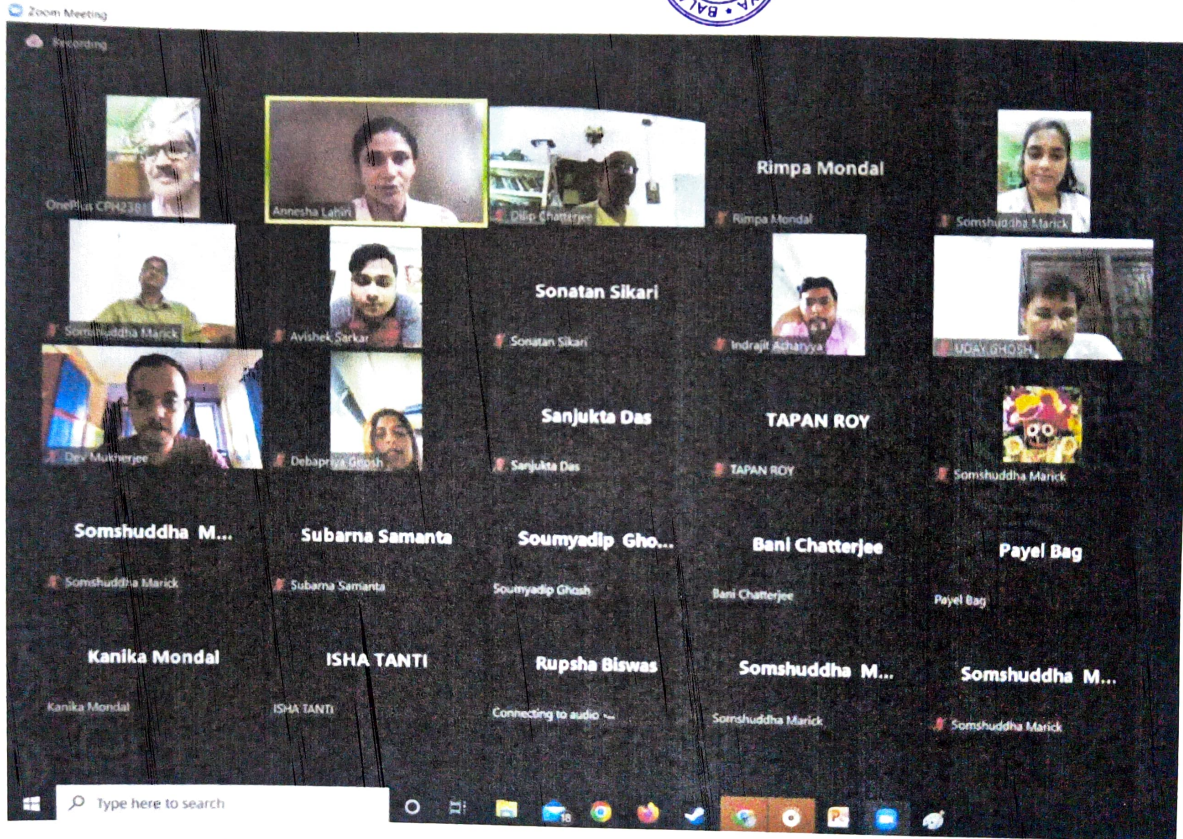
Zoom Meeting

Recording

OnePlus CPH2381

Annesha Lahiri

Dilip Chatterjee

Rimpa Mondal

Rimpa Mondal

Somshuddha Marick

Somshuddha Marick

Avishek Sarkar

Sonatan Sikari

Sonatan Sikari

Indrajit Acharyya

UDAY GHOSH

Dev Mukherjee

Debapriya Ghosh

Sanjukta Das

Sanjukta Das

TAPAN ROY

TAPAN ROY

Somshuddha Marick

Somshuddha M...

Somshuddha Marick

Subarna Samanta

Subarna Samanta

Soumyadip Gho...

Soumyadip Ghosh

Bani Chatterjee

Bani Chatterjee

Payel Bag

Payel Bag

Kanika Mondal

Kanika Mondal

ISHA TANTI

ISHA TANTI

Rupsha Biswas

Connecting to audio ...

Somshuddha M...

Somshuddha Marick

Somshuddha M...

Somshuddha Marick

Type here to search